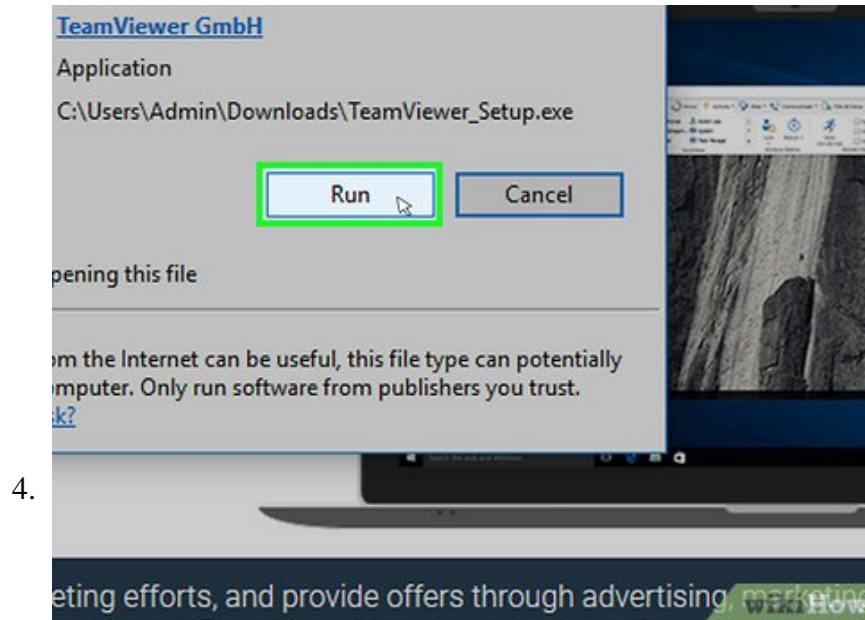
TeamViewer GmbH

Application

C:\Users\Admin\Downloads\TeamViewer_Setup.exe

Run

Cancel

pening this file

om the Internet can be useful, this file type can potentially mputer. Only run software from publishers you trust. sk?

4.

eting efforts, and provide offers through advertising, marketin

wikiHow